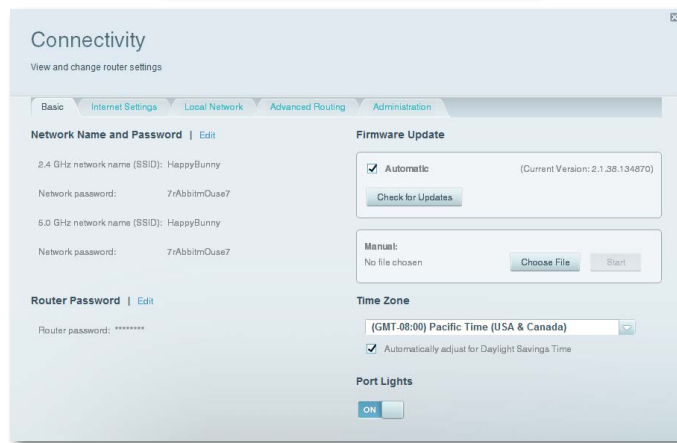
Connectivity

View and change router settings

Basic | Internet Settings | Local Network | Advanced Routing | Administration

Network Name and Password | Edit

2.4 GHz network name (SSID): HappyBunny

Network password: 7rAbbitmOuse7

5.0 GHz network name (SSID): HappyBunny

Network password: 7rAbbitmOuse7

Router Password | Edit

Router password: ********

Firmware Update

Automatic (Current Version: 2.1.38.134870)

Check for Updates

Manual:
No file chosen

Choose File

Start

Time Zone

(GMT-08:00) Pacific Time (USA & Canada)

Automatically adjust for Daylight Savings Time

Port Lights

ON